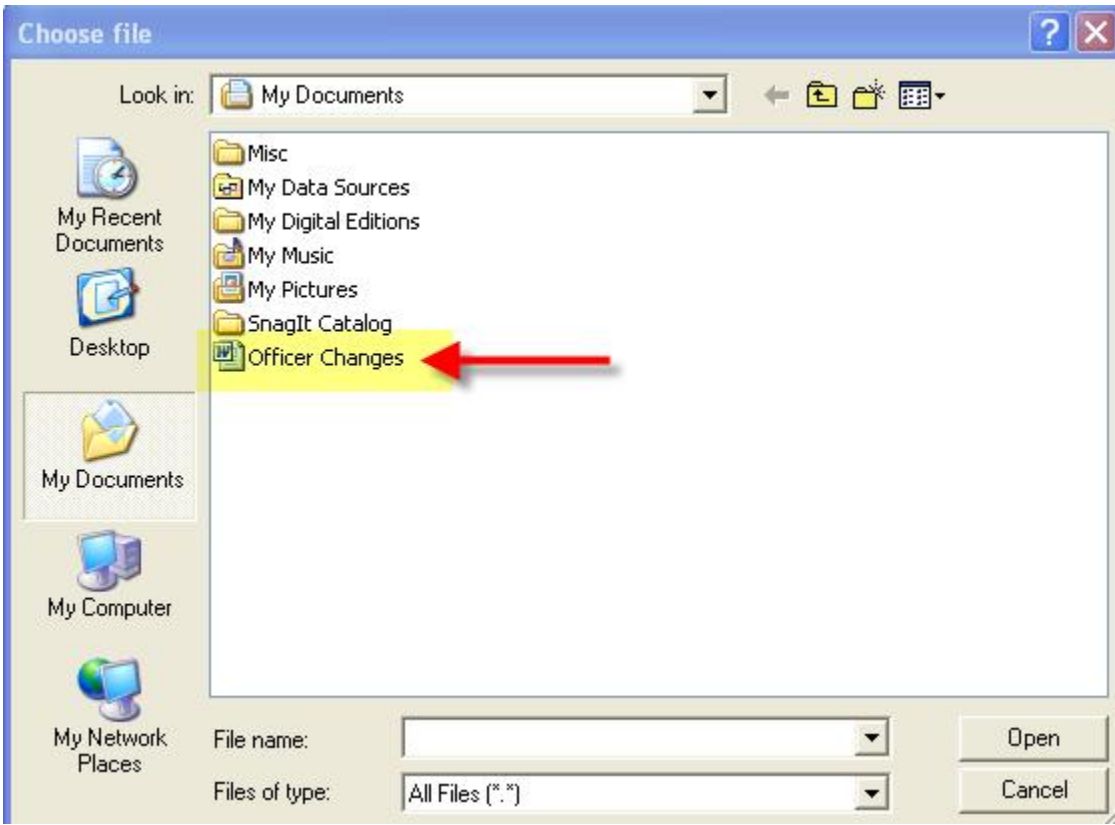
Choose file

Look in: My Documents

My Recent Documents

Desktop

My Documents

My Computer

My Network Places

Misc
My Data Sources
My Digital Editions
My Music
My Pictures
SnagIt Catalog
Officer Changes

File name:

Files of type: All Files (*.*)

Open

Cancel